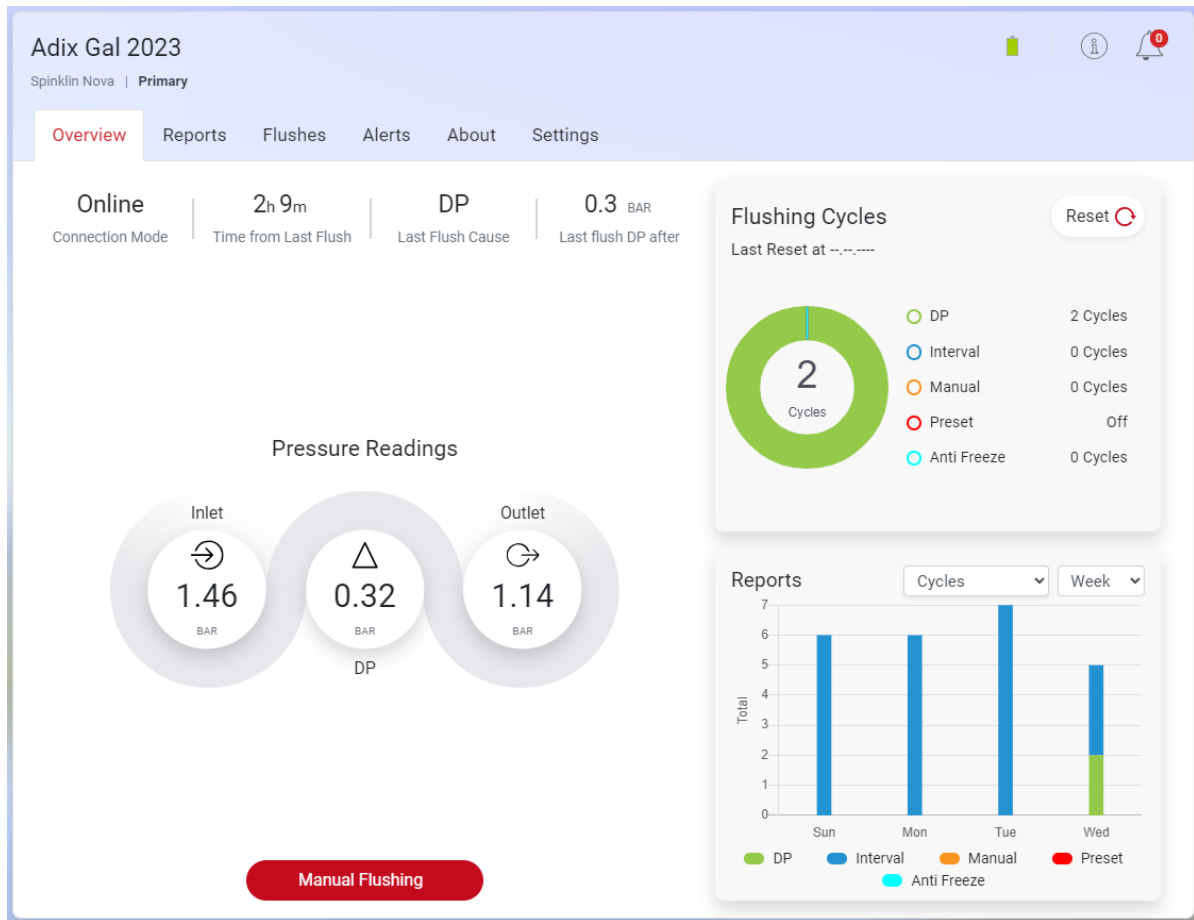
Adix Gal 2023

Spinklin Nova | Primary

0

Overview Reports Flushes Alerts About Settings

Online
Connection Mode

2h 9m
Time from Last Flush

DP
Last Flush Cause

0.3 BAR
Last flush DP after

Pressure Readings

Inlet
1.46
BAR

0.32
BAR
DP

Outlet
1.14
BAR

Manual Flushing

Flushing Cycles

Reset

Last Reset at --.--.----

2
Cycles

| DP | 2 Cycles |
|---|---|
| Interval | 0 Cycles |
| Manual | 0 Cycles |
| Preset | Off |
| Anti Freeze | 0 Cycles |

Reports

Cycles

Week

7
6
5
4
3
2
1
0

Total

Sun Mon Tue Wed

DP Interval Manual Preset
Anti Freeze